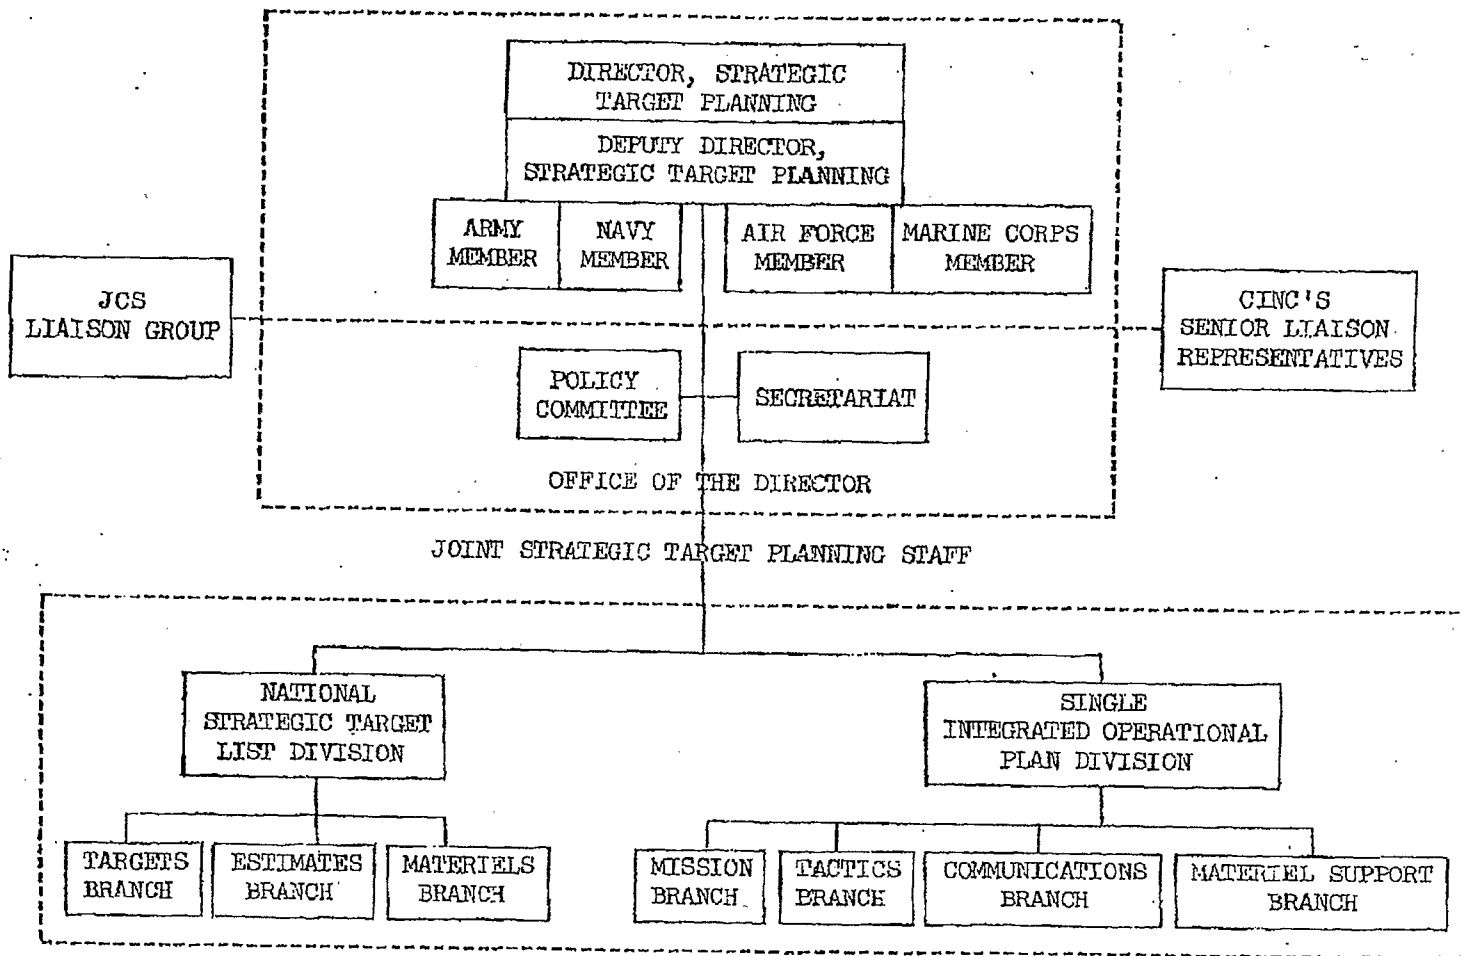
DIRECTOR, STRATEGIC TARGET PLANNING

DEPUTY DIRECTOR, STRATEGIC TARGET PLANNING

ARMY MEMBER

NAVY MEMBER

AIR FORCE MEMBER

MARINE CORPS MEMBER

JCS LIAISON GROUP

CINC'S SENIOR LIAISON REPRESENTATIVES

POLICY COMMITTEE

SECRETARIAT

OFFICE OF THE DIRECTOR

JOINT STRATEGIC TARGET PLANNING STAFF

NATIONAL STRATEGIC TARGET LIST DIVISION

SINGLE INTEGRATED OPERATIONAL PLAN DIVISION

TARGETS BRANCH

ESTIMATES BRANCH

MATERIELS BRANCH

MISSION BRANCH

TACTICS BRANCH

COMMUNICATIONS BRANCH

MATERIEL SUPPORT BRANCH